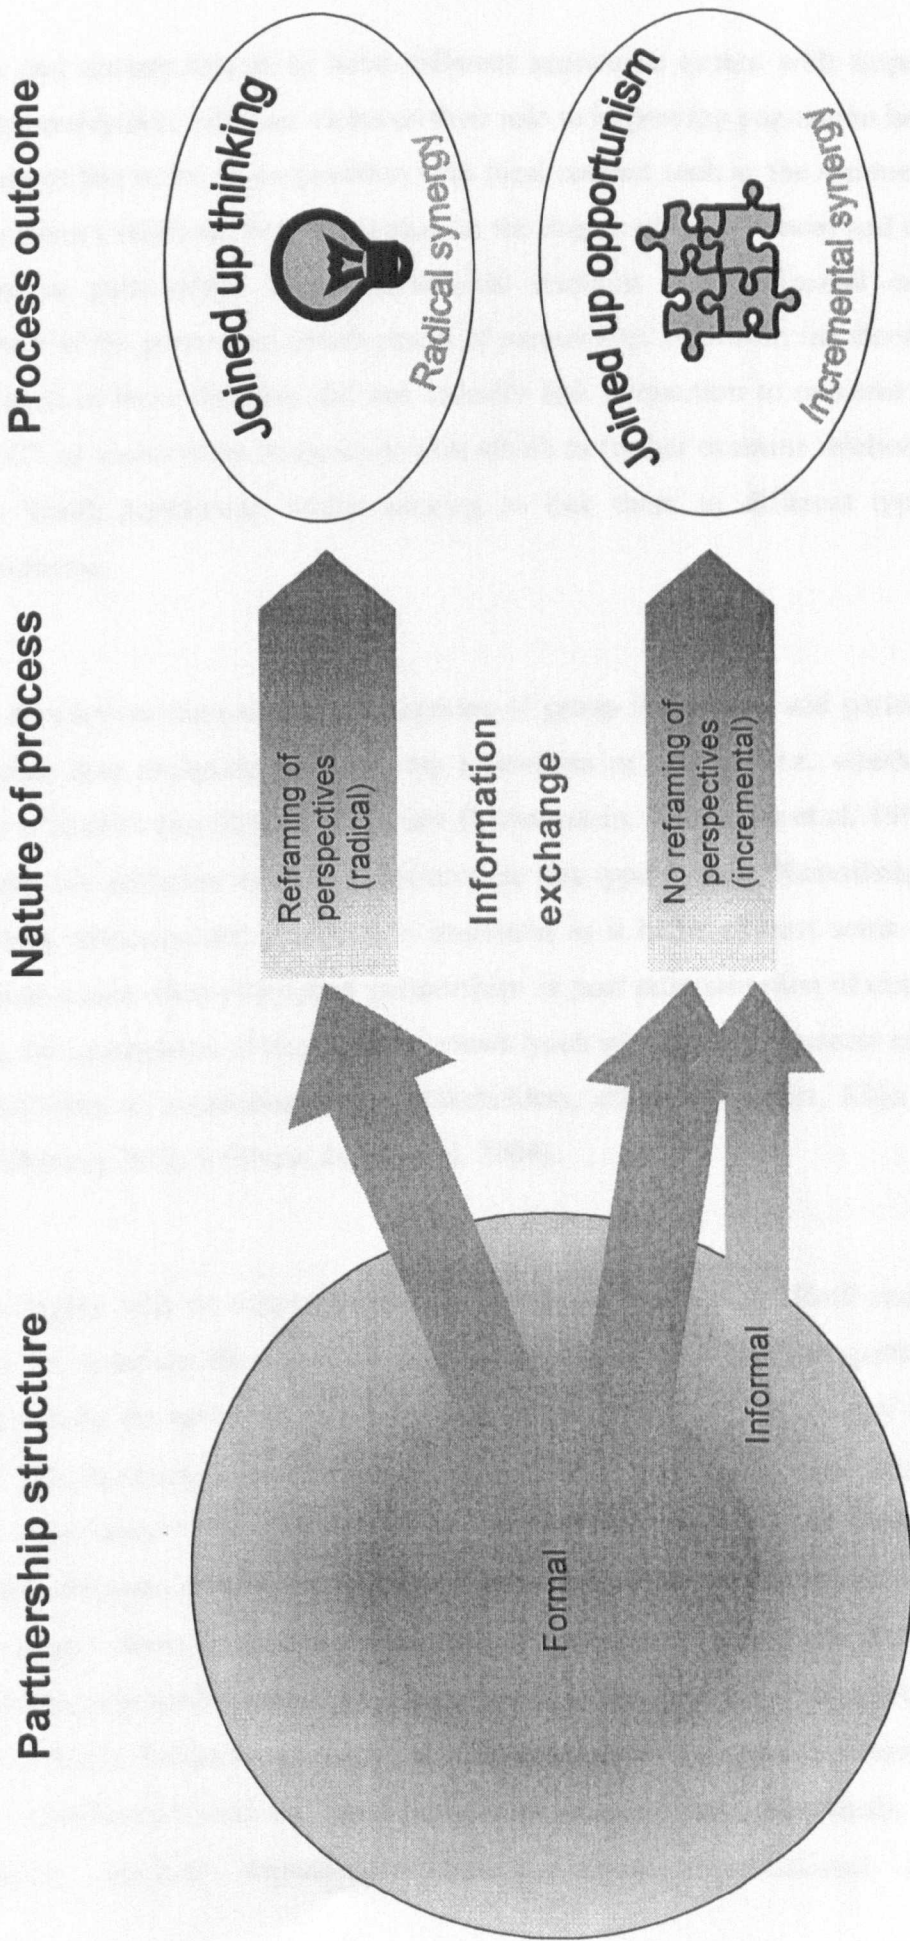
Partnership structure

Nature of process

Process outcome

Formal

Informal

Reframing of perspectives (radical)

Information exchange

No reframing of perspectives (incremental)

Joined up thinking

Radical synergy

Joined up opportunism

Incremental synergy